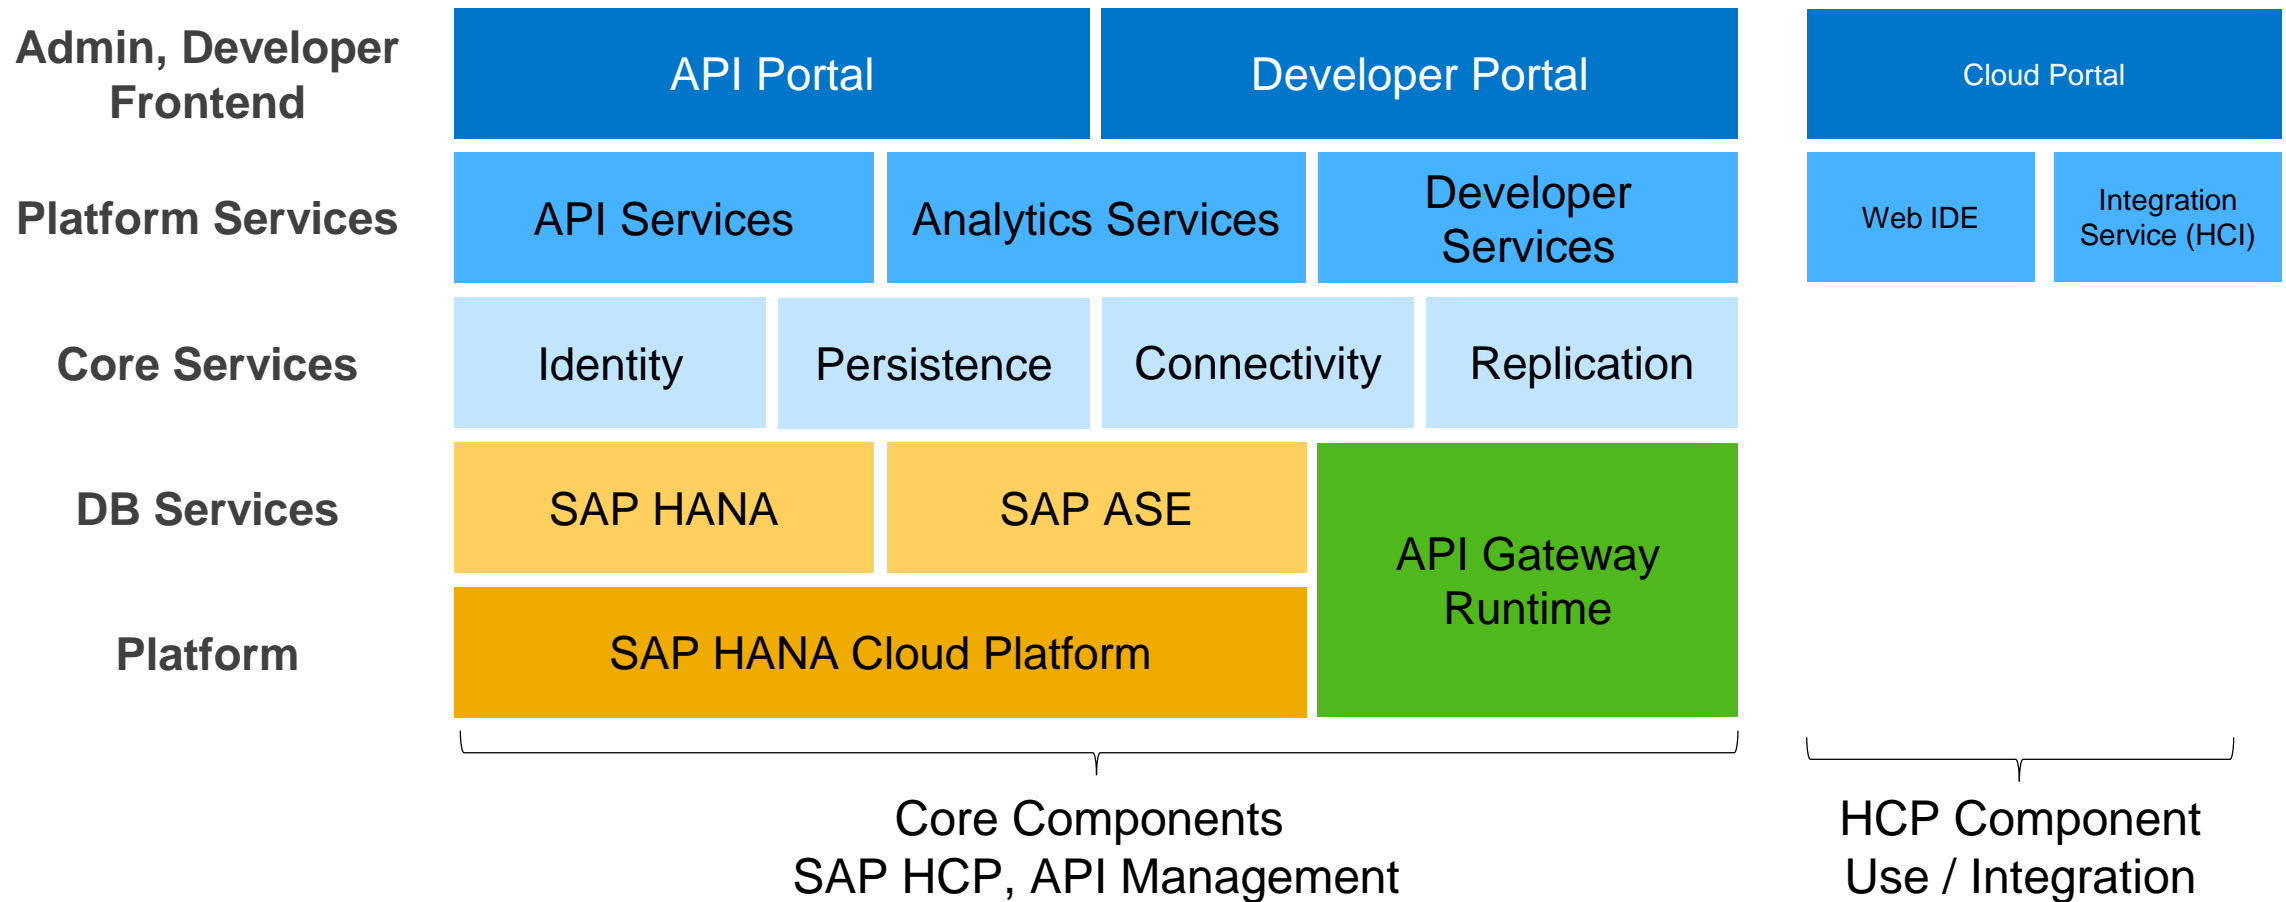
Admin, Developer Frontend

API Portal

Developer Portal

Cloud Portal

Platform Services

API Services

Analytics Services

Developer Services

Web IDE

Integration Service (HCI)

Core Services

Identity

Persistence

Connectivity

Replication

DB Services

SAP HANA

SAP ASE

API Gateway Runtime

Platform

SAP HANA Cloud Platform

Core Components
SAP HCP, API Management

HCP Component
Use / Integration